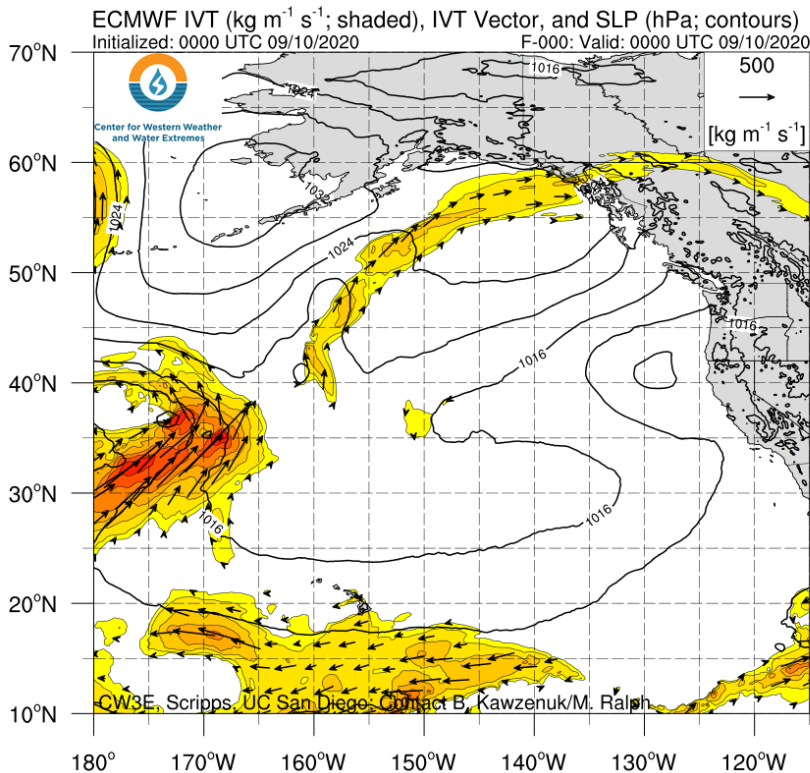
ECMWF IVT (kg m$^{-1}$ s$^{-1}$; shaded), IVT Vector, and SLP (hPa; contours)
Initialized: 0000 UTC 09/10/2020
F-000: Valid: 0000 UTC 09/10/2020

Center for Western Weather and Water Extremes

500
[kg m$^{-1}$ s$^{-1}$]

1016
1024
1024
1024
1024
1016
1016
1016
1016

70°N
60°N
50°N
40°N
30°N
20°N
10°N

CW3E, Scripps, UC San Diego; Contact B. Kawzenuk/M. Ralph

180°
170°W
160°W
150°W
140°W
130°W
120°W